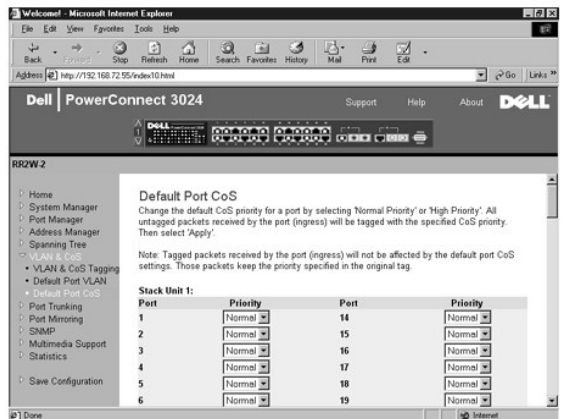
Welcome! - Microsoft Internet Explorer

File Edit View Favorites Tools Help

Back Forward Stop Refresh Home Search Favorites History Mail Print Edit

Address http://192.168.72.55/index10.html

Go Links »

Dell | PowerConnect 3024

Support Help About DELL

RR2W-2

Home
System Manager
Port Manager
Address Manager
Spanning Tree
VLAN & CoS
• VLAN & CoS Tagging
• Default Port VLAN
• Default Port CoS
Port Trunking
Port Mirroring
SNMP
Multimedia Support
Statistics

Save Configuration

Default Port CoS

Change the default CoS priority for a port by selecting 'Normal Priority' or 'High Priority'. All untagged packets received by the port (ingress) will be tagged with the specified CoS priority. Then select 'Apply'.

Note: Tagged packets received by the port (ingress) will not be affected by the default port CoS settings. Those packets keep the priority specified in the original tag.

Stack Unit 1:

| Port | Priority | Port | Priority |
|---|---|---|---|
| 1 | Normal | 14 | Normal |
| 2 | Normal | 15 | Normal |
| 3 | Normal | 16 | Normal |
| 4 | Normal | 17 | Normal |
| 5 | Normal | 18 | Normal |
| 6 | Normal | 19 | Normal |

Done

Internet